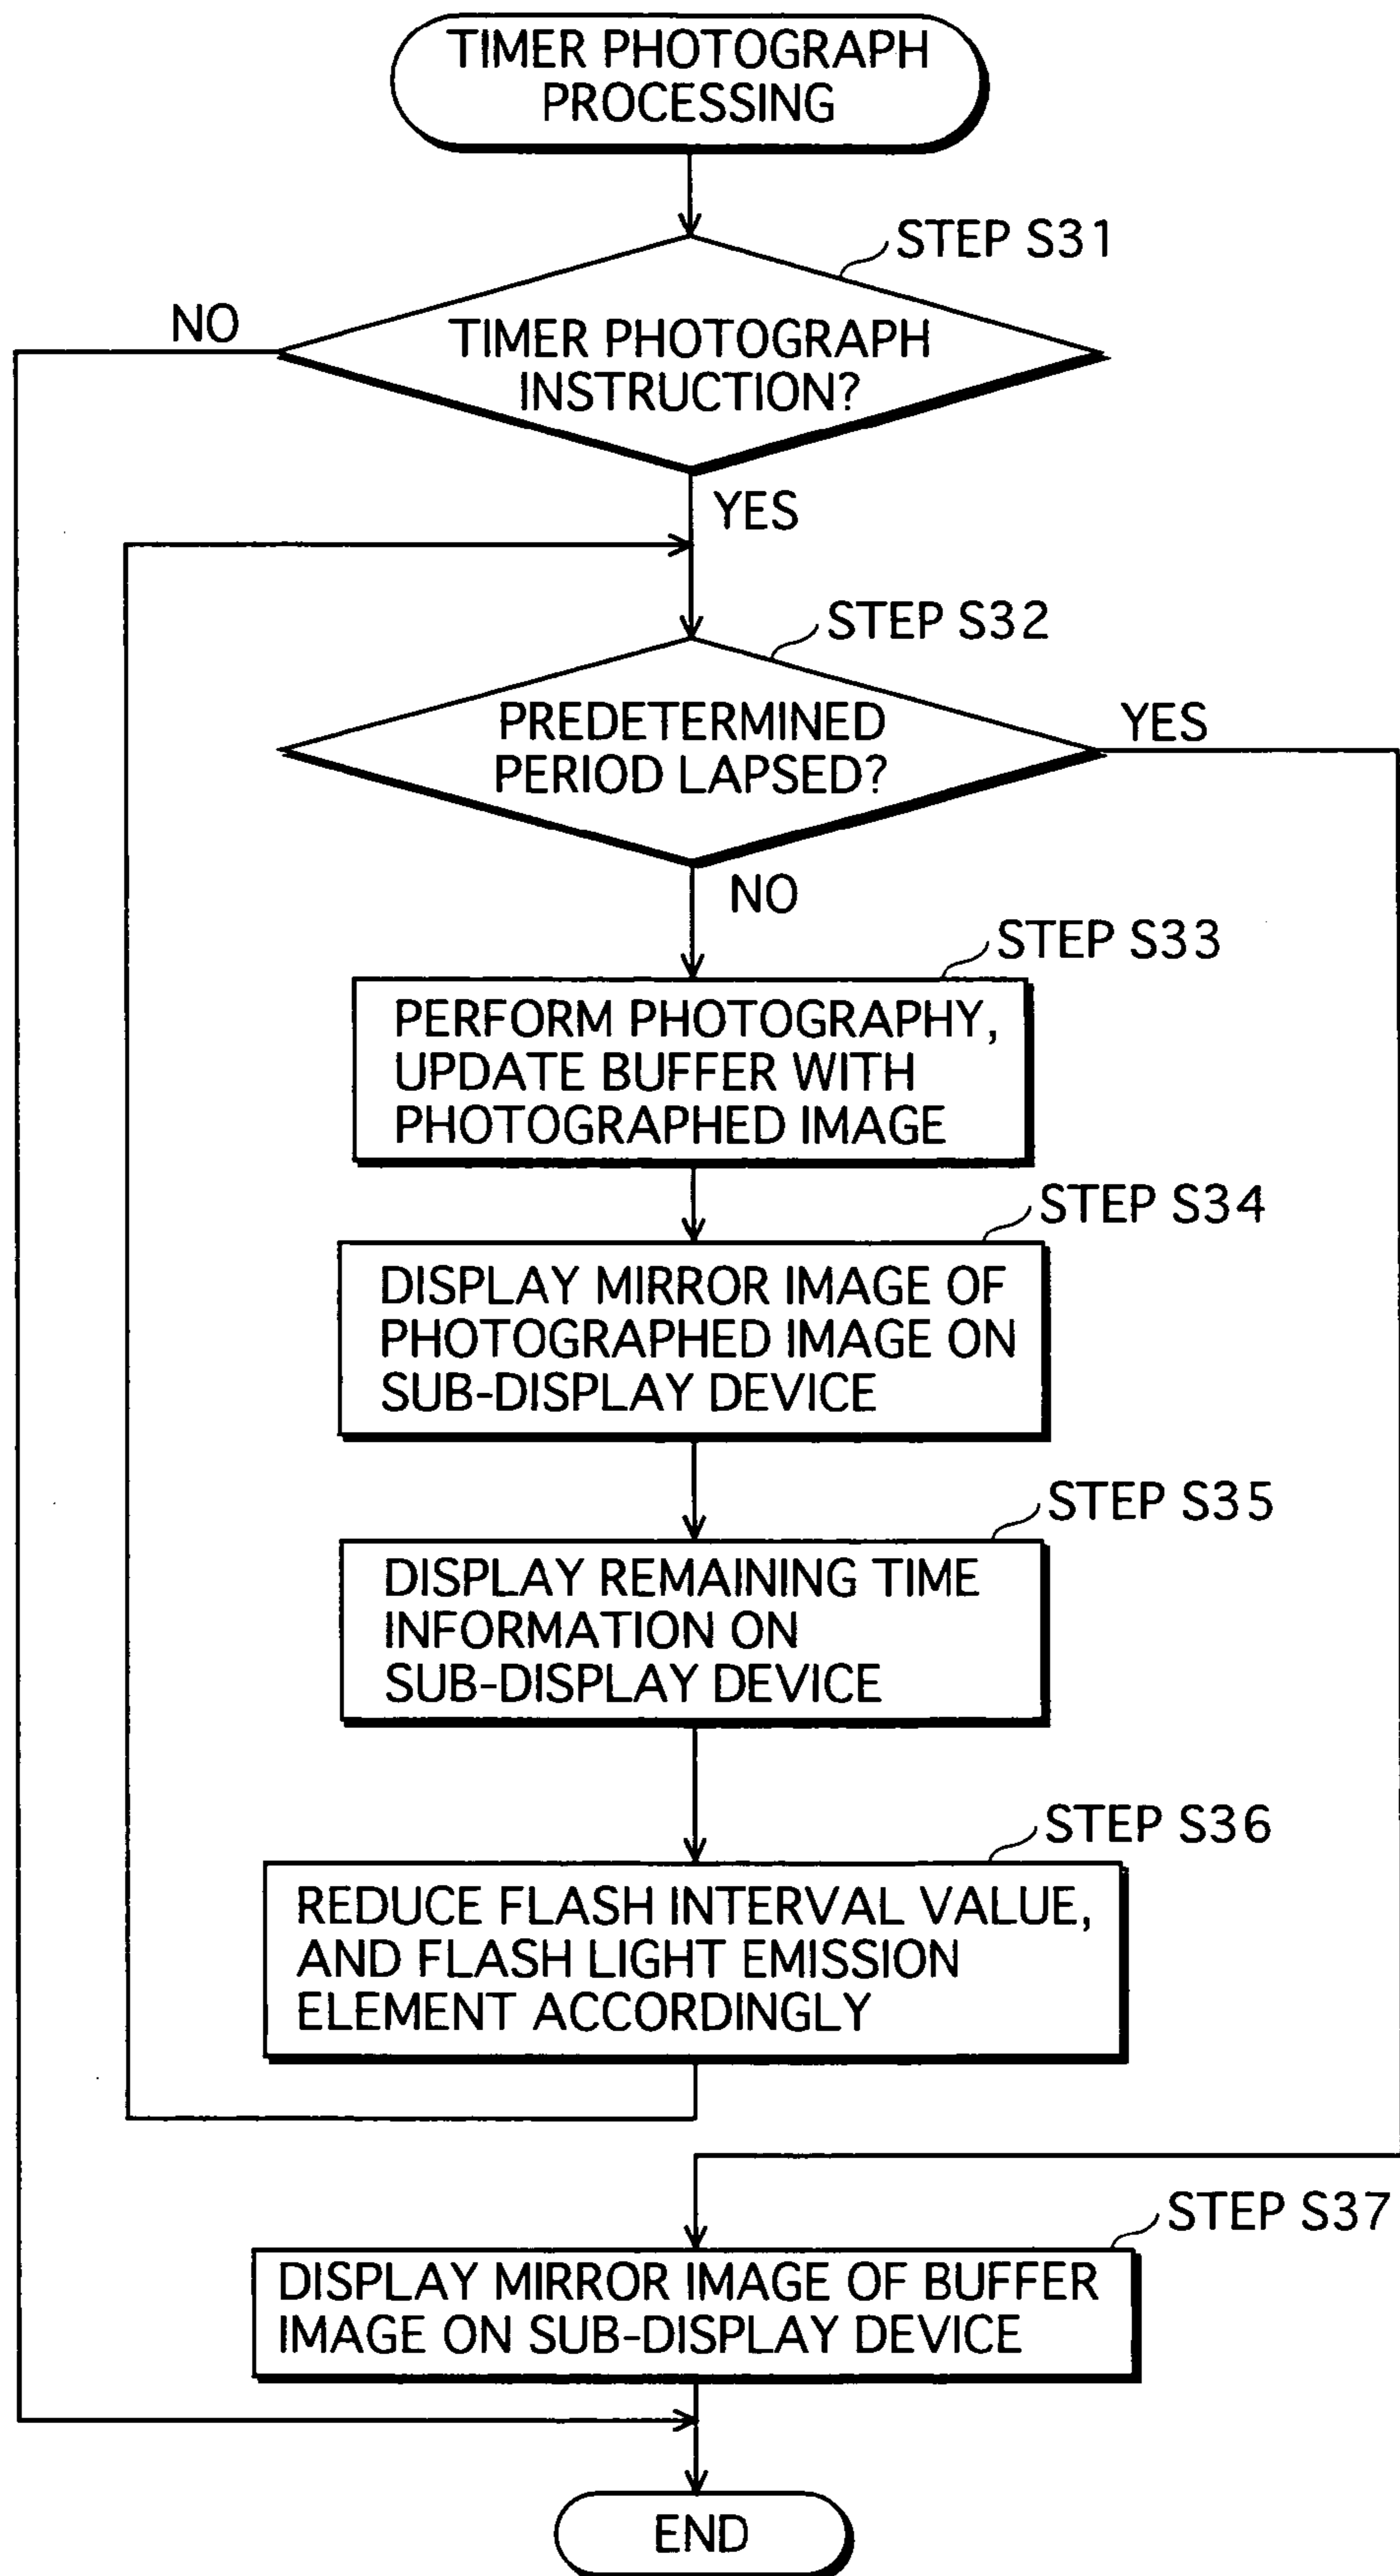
TIMER PHOTOGRAPH PROCESSING

STEP S31

TIMER PHOTOGRAPH INSTRUCTION?

NO

YES

STEP S32

PREDETERMINED PERIOD LAPSED?

YES

NO

STEP S33

PERFORM PHOTOGRAPHY, UPDATE BUFFER WITH PHOTOGRAPHED IMAGE

STEP S34

DISPLAY MIRROR IMAGE OF PHOTOGRAPHED IMAGE ON SUB-DISPLAY DEVICE

STEP S35

DISPLAY REMAINING TIME INFORMATION ON SUB-DISPLAY DEVICE

STEP S36

REDUCE FLASH INTERVAL VALUE, AND FLASH LIGHT EMISSION ELEMENT ACCORDINGLY

STEP S37

DISPLAY MIRROR IMAGE OF BUFFER IMAGE ON SUB-DISPLAY DEVICE

END